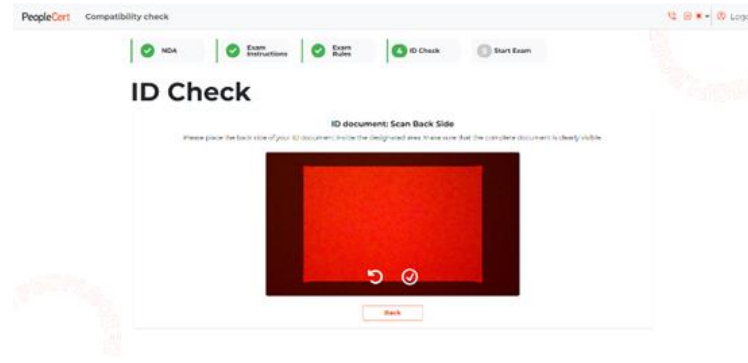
PeopleCert Compatibility check

Logo

NDA

Exam Instructions

Exam Rules

4 ID Check

5 Start Exam

ID Check

ID document: Scan Back Side

Please place the back side of your ID document inside the designated area. Make sure that the complete document is clearly visible.

Back